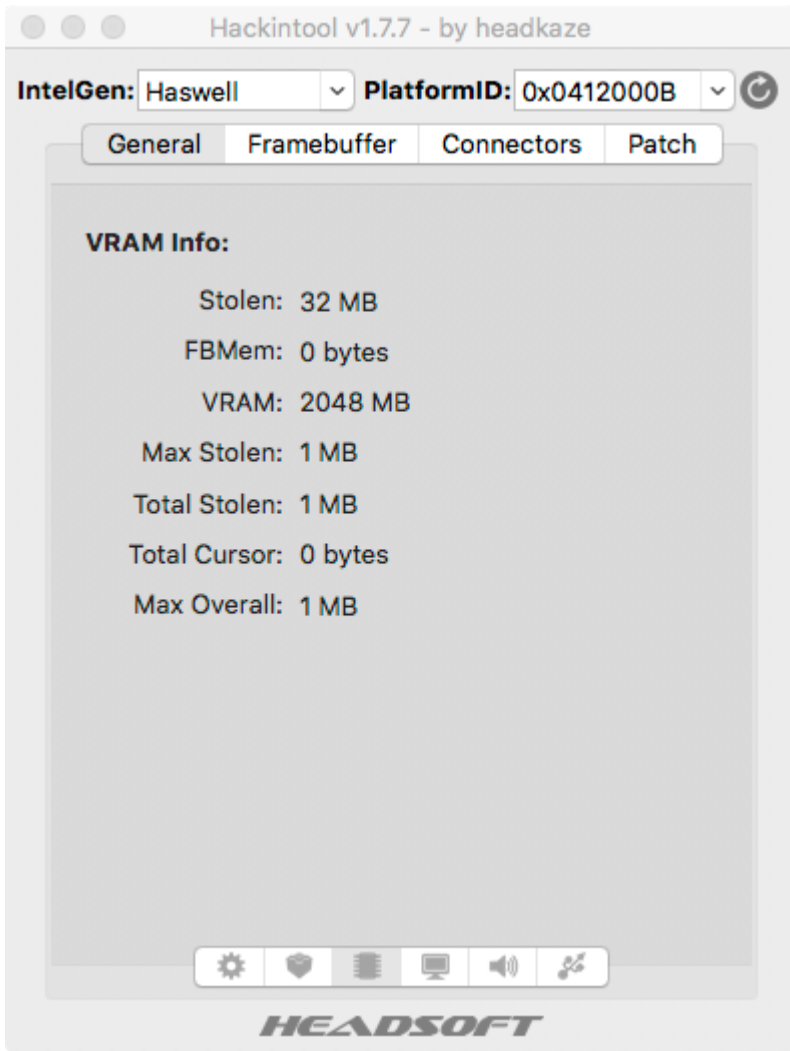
Hackintool v1.7.7 - by headkaze

IntelGen: Haswell PlatformID: 0x0412000B

General Framebuffer Connectors Patch

VRAM Info:

Stolen: 32 MB
FBMem: 0 bytes
VRAM: 2048 MB
Max Stolen: 1 MB
Total Stolen: 1 MB
Total Cursor: 0 bytes
Max Overall: 1 MB

HEADSOFT